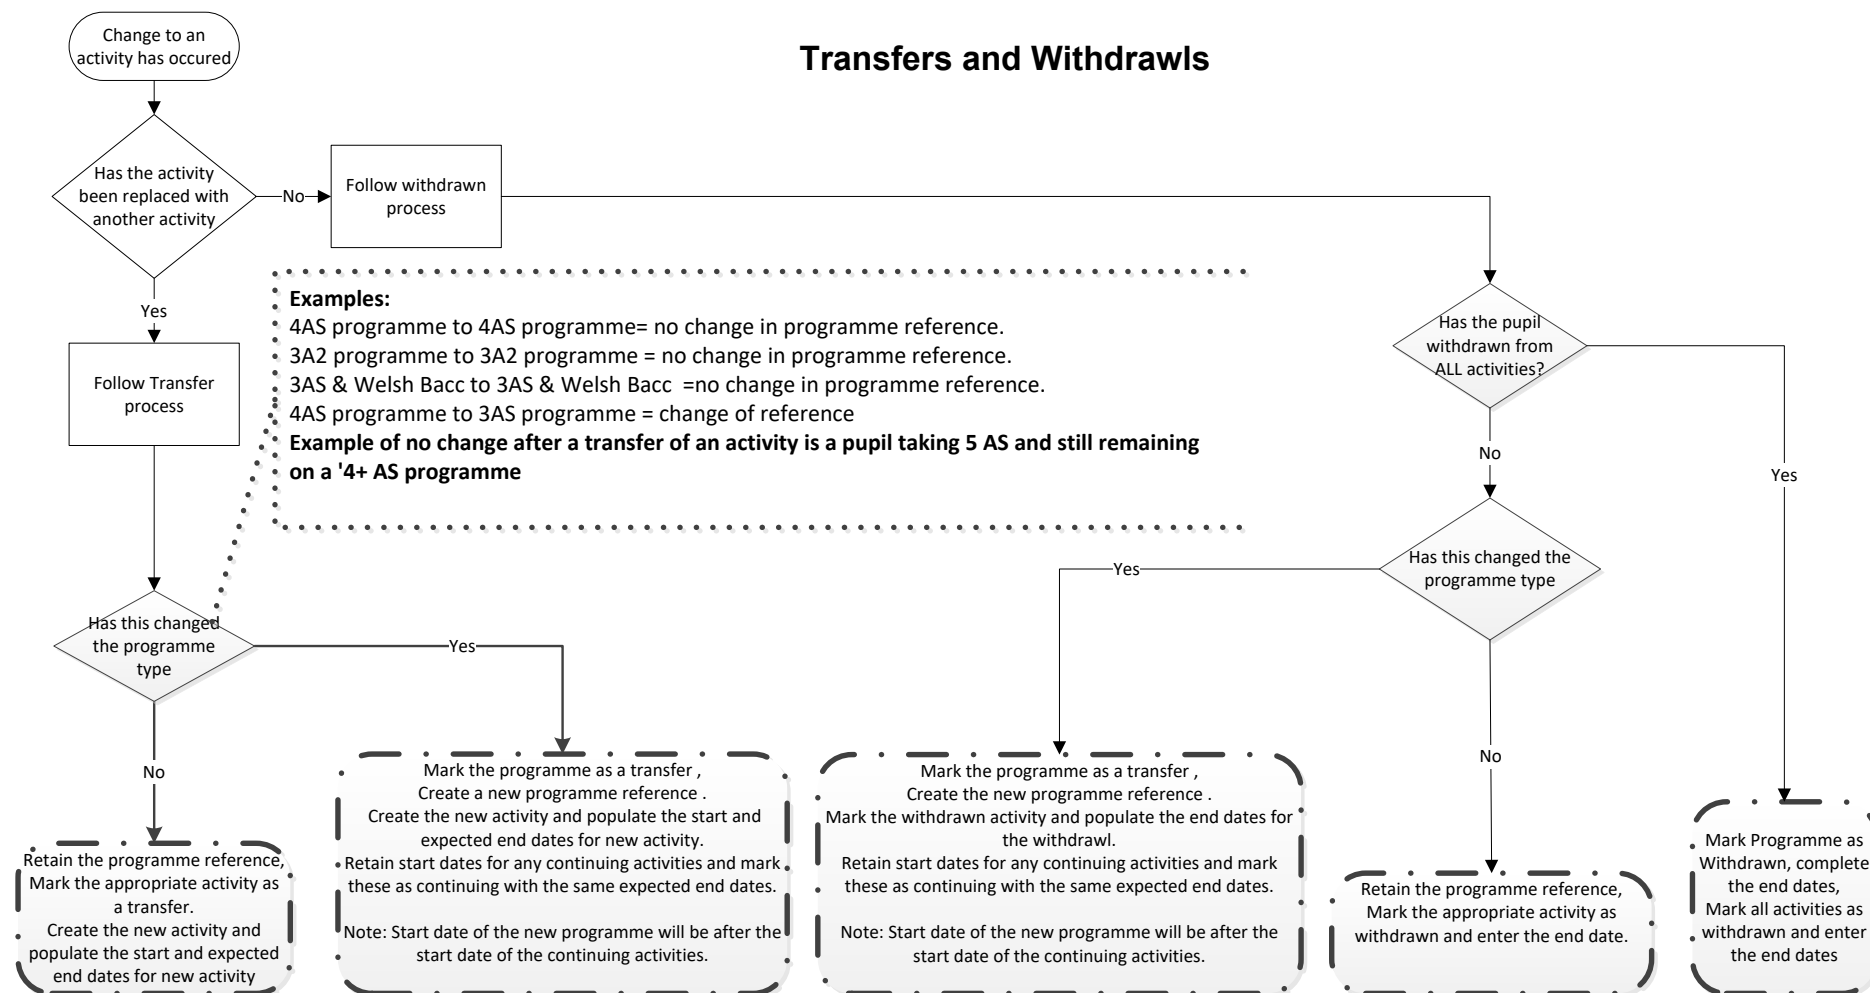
Change to an activity has occured

**Transfers and Withdrawls**

Has the activity been replaced with another activity

No

Follow withdrawn process

Yes

Follow Transfer process

**Examples:**
4AS programme to 4AS programme= no change in programme reference.
3A2 programme to 3A2 programme = no change in programme reference.
3AS & Welsh Bacc to 3AS & Welsh Bacc =no change in programme reference.
4AS programme to 3AS programme = change of reference
**Example of no change after a transfer of an activity is a pupil taking 5 AS and still remaining on a '4+ AS programme**

Has the pupil withdrawn from ALL activities?

No

Yes

Has this changed the programme type

Yes

Has this changed the programme type

Yes

No

No

Retain the programme reference, Mark the appropriate activity as a transfer. Create the new activity and populate the start and expected end dates for new activity

Mark the programme as a transfer , Create a new programme reference . Create the new activity and populate the start and expected end dates for new activity. Retain start dates for any continuing activities and mark these as continuing with the same expected end dates.

Note: Start date of the new programme will be after the start date of the continuing activities.

Mark the programme as a transfer , Create the new programme reference . Mark the withdrawn activity and populate the end dates for the withdrawl. Retain start dates for any continuing activities and mark these as continuing with the same expected end dates.

Note: Start date of the new programme will be after the start date of the continuing activities.

Retain the programme reference, Mark the appropriate activity as withdrawn and enter the end date.

Mark Programme as Withdrawn, complete the end dates, Mark all activities as withdrawn and enter the end dates